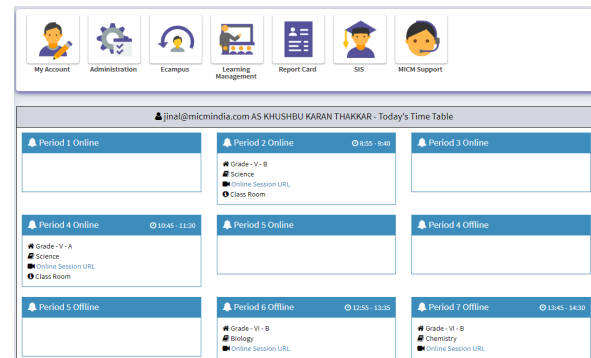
My Account
Administration
Ecampus
Learning Management
Report Card
SIS
MICM Support

jinal@micmindia.com AS KHUSHBU KARAN THAKKAR - Today's Time Table

Period 1 Online

Period 2 Online 8:55 - 9:40
Grade - V - B
Science
Online Session URL
Class Room

Period 3 Online

Period 4 Online 10:45 - 11:30
Grade - V - A
Science
Online Session URL
Class Room

Period 5 Online

Period 4 Offline

Period 5 Offline

Period 6 Offline 12:55 - 13:35
Grade - VI - B
Biology
Online Session URL

Period 7 Offline 13:45 - 14:30
Grade - VI - B
Chemistry
Online Session URL